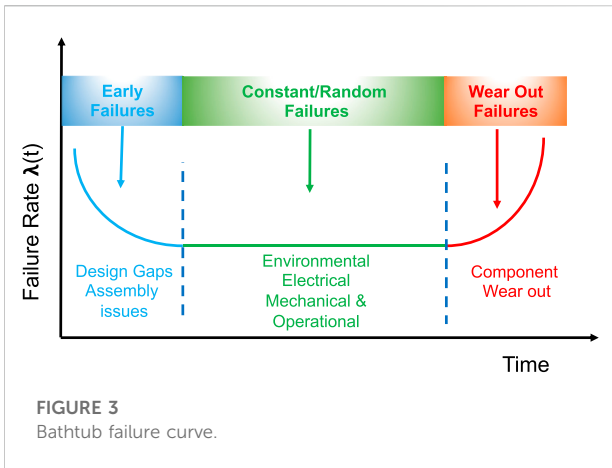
Early Failures

Constant/Random Failures

Wear Out Failures

Failure Rate $\lambda(t)$

Design Gaps Assembly issues

Environmental Electrical Mechanical & Operational

Component Wear out

Time

FIGURE 3
Bathtub failure curve.